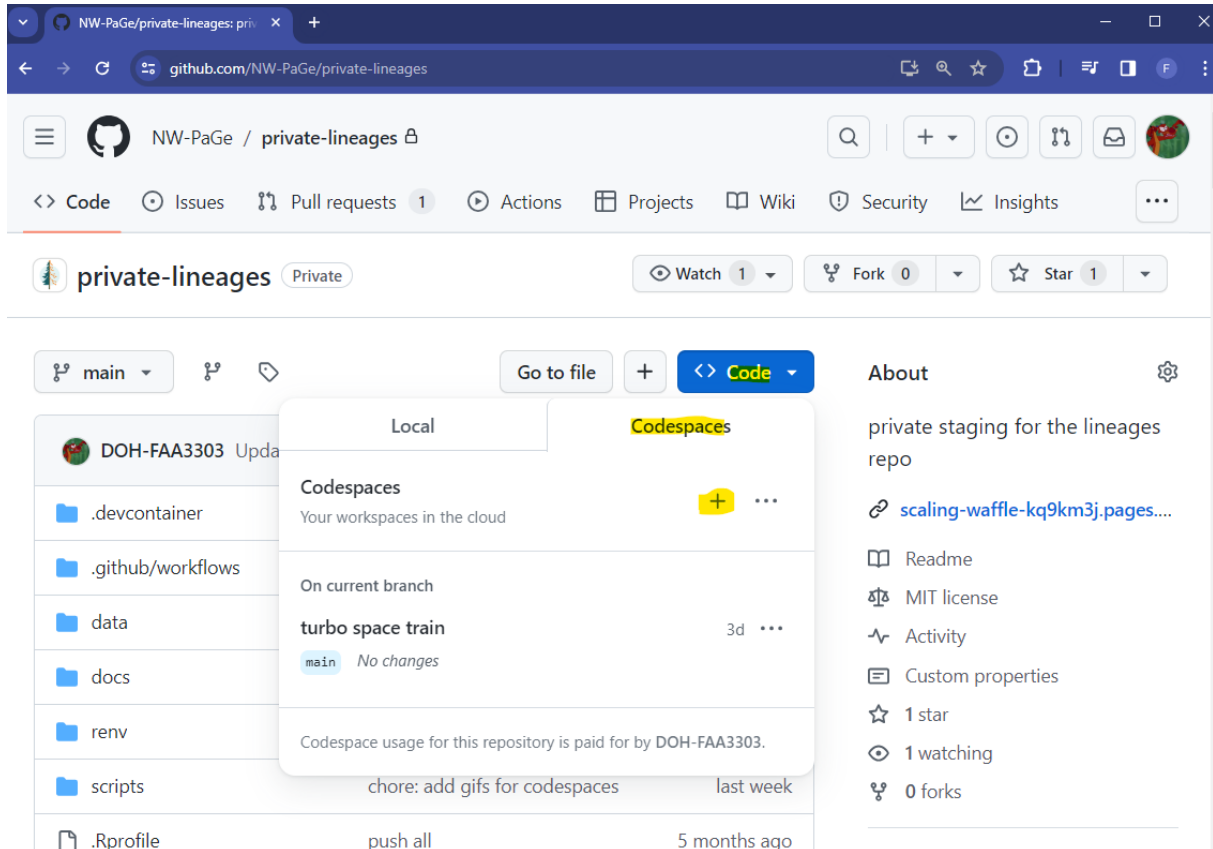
NW-PaGe/private-lineages: priv ×
+
github.com/NW-PaGe/private-lineages
F
NW-PaGe / private-lineages
Code Issues Pull requests 1 Actions Projects Wiki Security Insights ...
private-lineages Private
Watch 1 Fork 0 Star 1
main
Go to file + Code
Local Codespaces
DOH-FAA3303 Upda
.devcontainer
.github/workflows
data
docs
renv
scripts chore: add gifs for codespaces last week
.Rprofile push all 5 months ago
Codespaces
Your workspaces in the cloud
+ ...
On current branch
turbo space train 3d ...
main No changes
Codespace usage for this repository is paid for by DOH-FAA3303.
About
private staging for the lineages repo
scaling-waffle-kq9km3j.pages....
Readme
MIT license
Activity
Custom properties
1 star
1 watching
0 forks